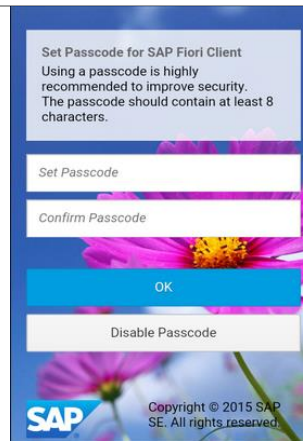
Set Passcode for SAP Fiori Client
Using a passcode is highly recommended to improve security. The passcode should contain at least 8 characters.

Set Passcode

Confirm Passcode

OK

Disable Passcode

SAP

Copyright © 2015 SAP SE. All rights reserved.